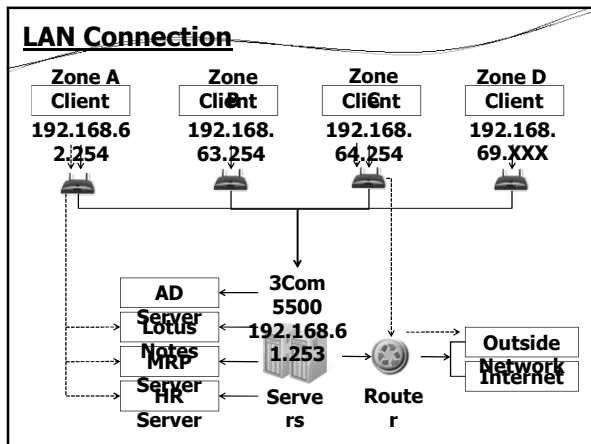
LAN Connection

Zone A
Client
192.168.62.254

Zone B
Client
192.168.63.254

Zone C
Client
192.168.64.254

Zone D
Client
192.168.69.XXX

3Com 5500
192.168.61.253

AD Server
Lotus Notes Server
MRP Server
HR Server

Servers

Router

Outside Network
Internet